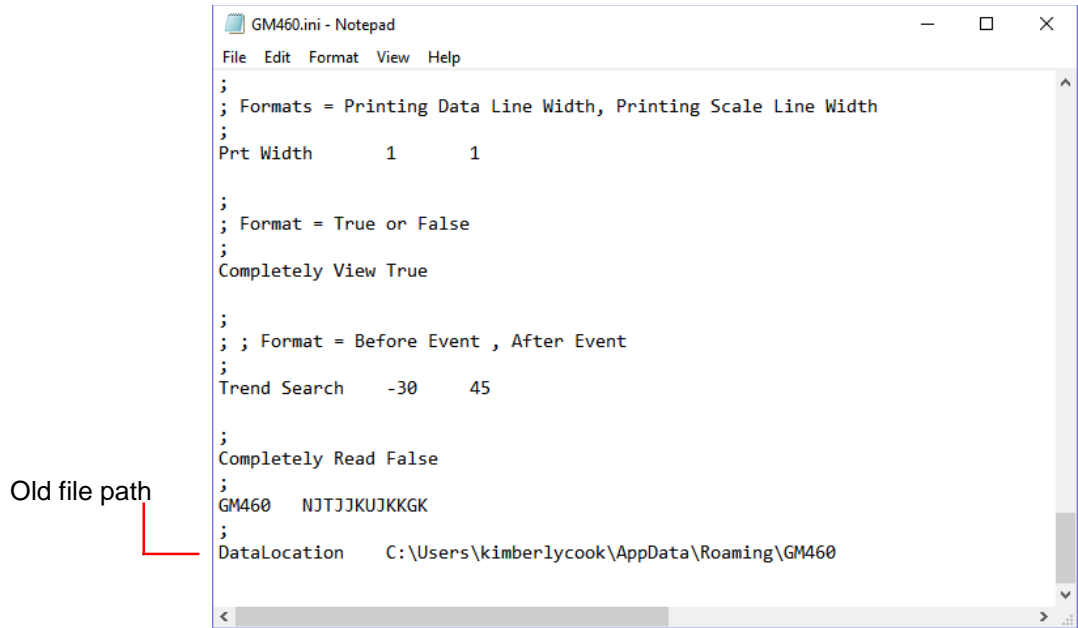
GM460.ini - Notepad

File Edit Format View Help

;
; Formats = Printing Data Line Width, Printing Scale Line Width
;
Prt Width 1 1

;
; Format = True or False
;
Completely View True

;
; ; Format = Before Event , After Event
;
Trend Search -30 45

;
Completely Read False
;
GM460 NJTJJKUJKKGK
;
DataLocation C:\Users\kimberlycook\AppData\Roaming\GM460

Old file path